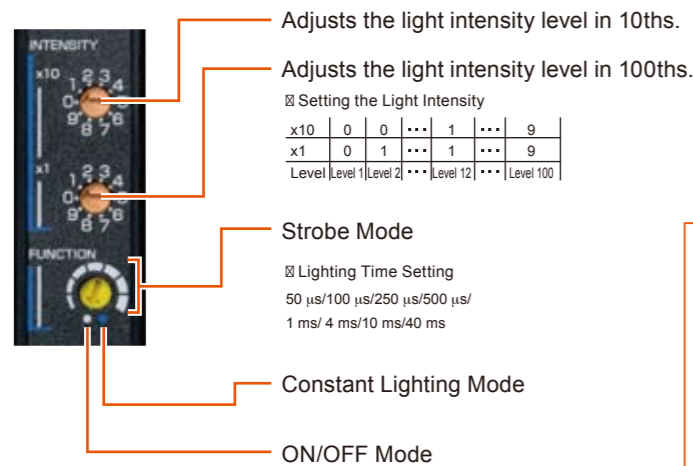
INTENSITY
x10
0 1 2 3 4 5 6 7 8 9
x1
0 1 2 3 4 5 6 7 8 9
FUNCTION

Adjusts the light intensity level in 10ths.

Adjusts the light intensity level in 100ths.

⊠ Setting the Light Intensity

| x10 | 0 | 0 | ··· | 1 | ··· | 9 |
|---|---|---|---|---|---|---|
| x1 | 0 | 1 | ··· | 1 | ··· | 9 |
| Level | Level 1 | Level 2 | ··· | Level 12 | ··· | Level 100 |

Strobe Mode

⊠ Lighting Time Setting

50 µs/100 µs/250 µs/500 µs/ 1 ms/ 4 ms/10 ms/40 ms

Constant Lighting Mode

ON/OFF Mode